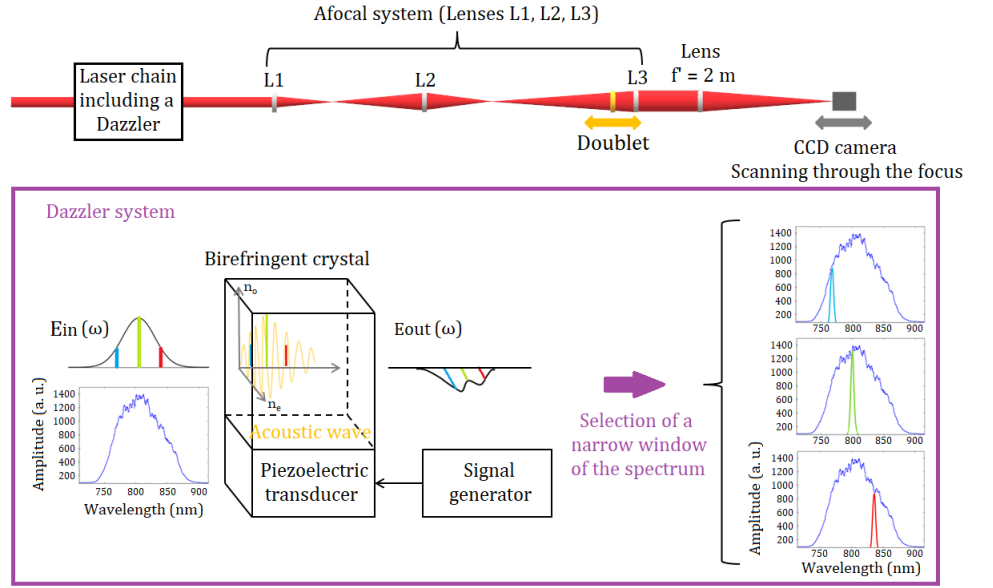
Afocal system (Lenses L1, L2, L3)

Lens
f' = 2 m

Laser chain including a Dazzler

L1

L2

L3

Doublet

CCD camera
Scanning through the focus

Dazzler system

Birefringent crystal

$n_o$

$n_e$

Ein (ω)

Eout (ω)

Acoustic wave

Amplitude (a.u.)
1400
1200
1000
800
600
400
200
750 800 850 900
Wavelength (nm)

Piezoelectric transducer

Signal generator

Selection of a narrow window of the spectrum

1400
1200
1000
800
600
400
200
750 800 850 900

1400
1200
1000
800
600
400
200
750 800 850 900

Amplitude (a.u.)
1400
1200
1000
800
600
400
200
750 800 850 900
Wavelength (nm)